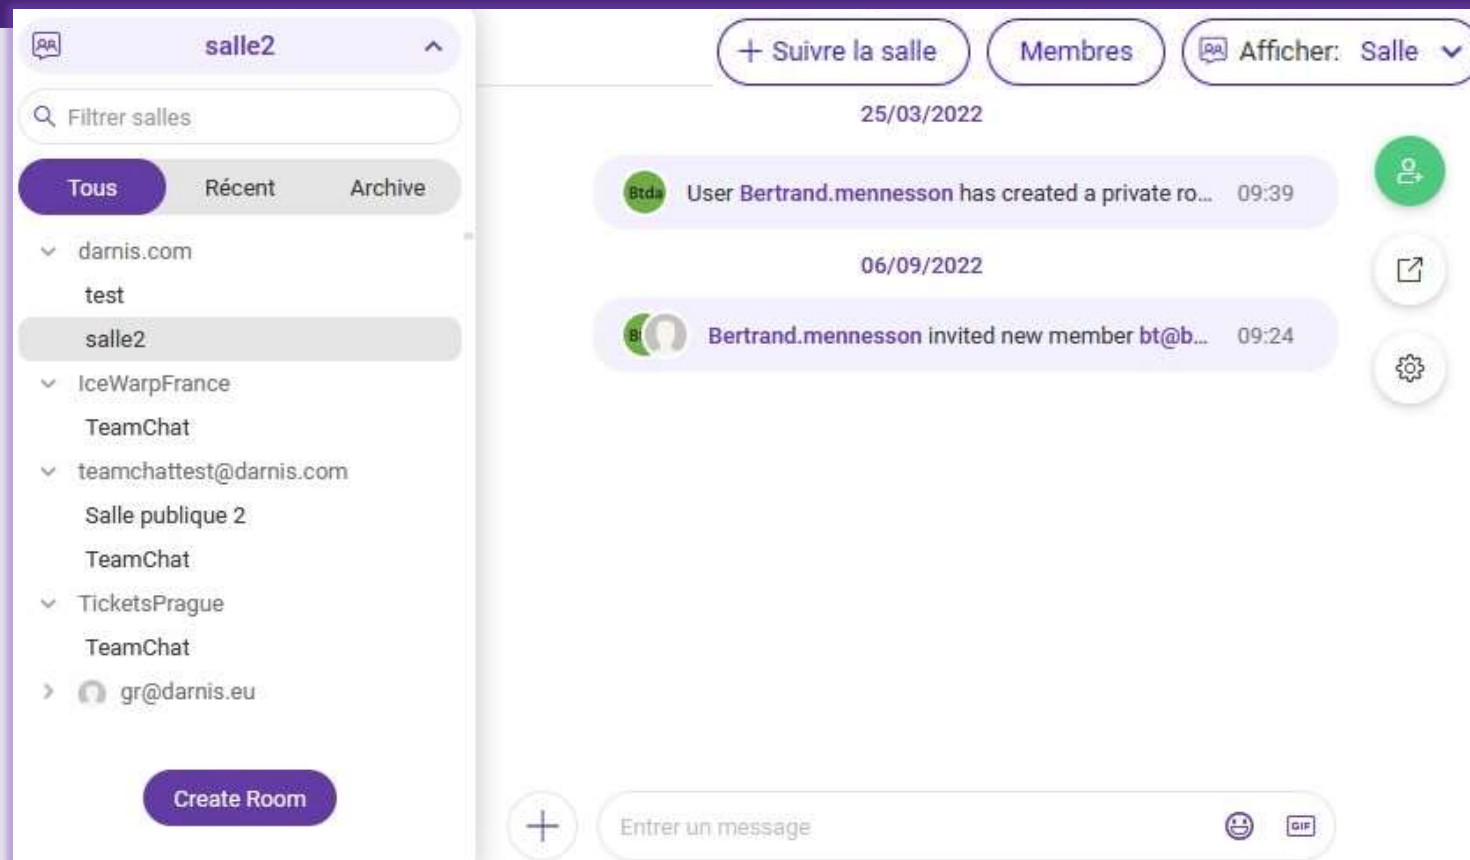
salle2

Filtrer salles

Tous Récent Archive

darnis.com
test
salle2
IceWarpFrance
TeamChat
teamchattest@darnis.com
Salle publique 2
TeamChat
TicketsPrague
TeamChat
gr@darnis.eu

Create Room

+ Suivre la salle
Membres
Afficher: Salle

25/03/2022

Btda User Bertrand.mennesson has created a private ro... 09:39

06/09/2022

Bertrand.mennesson invited new member bt@b... 09:24

Entrer un message
GIF